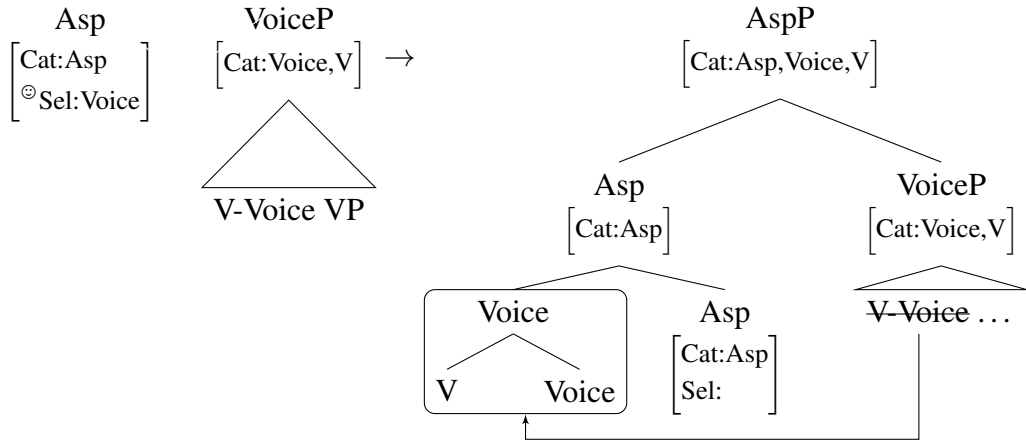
Asp
$\begin{bmatrix} \text{Cat:Asp} \\ ☺\text{Sel:Voice} \end{bmatrix}$

VoiceP
$\begin{bmatrix} \text{Cat:Voice,V} \end{bmatrix}$ $\rightarrow$

V-Voice VP

AspP
$\begin{bmatrix} \text{Cat:Asp,Voice,V} \end{bmatrix}$

Asp
$\begin{bmatrix} \text{Cat:Asp} \end{bmatrix}$

VoiceP
$\begin{bmatrix} \text{Cat:Voice,V} \end{bmatrix}$

Voice

V Voice

Asp
$\begin{bmatrix} \text{Cat:Asp} \\ \text{Sel:} \end{bmatrix}$

~~V-Voice~~ . . .